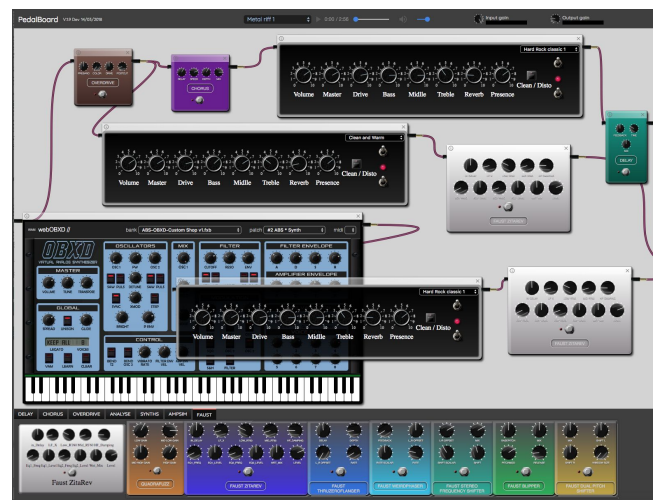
PedalBoard V1.0 Dev 14/03/2018
Metal riff 1
0:00 / 0:38
Input gain
Output gain

OVERDRIVE
CHORUS
Hard Rock classic 1
Volume Master Drive Bass Middle Treble Reverb Presence Clean / Disto
Clean and Warm
Volume Master Drive Bass Middle Treble Reverb Presence Clean / Disto
DELAY
FAUST CONVOLVER
webOBXD
bank: ABS-OBXD-Custom Shop v1.fxb
patch: #2 ABS * Synth
midi
OBXD
VIRTUAL ANALOG SYNTHESIZER
MASTER
VOLUME
TUNE
TRANSPOSE
GLOBAL
OSCILLATORS
MIX
FILTER
FILTER ENVELOPE
AMPLIFIER ENVELOPE
CONTROL
Hard Rock classic 1
Volume Master Drive Bass Middle Treble Reverb Presence Clean / Disto
FAUST CONVOLVER

DELAY CHORUS OVERDRIVE ANALYSE SYNTHS AMPSIM FAUST
Faust ZitaRev
QUADRAFUZZ
FAUST ZITAREV
FAUST THRUZEROFLANGER
FAUST WEIRDPHASER
FAUST STEREO FREQUENCY SHIFTER
FAUST FLIPPER
FAUST DUAL PITCH SHIFTER